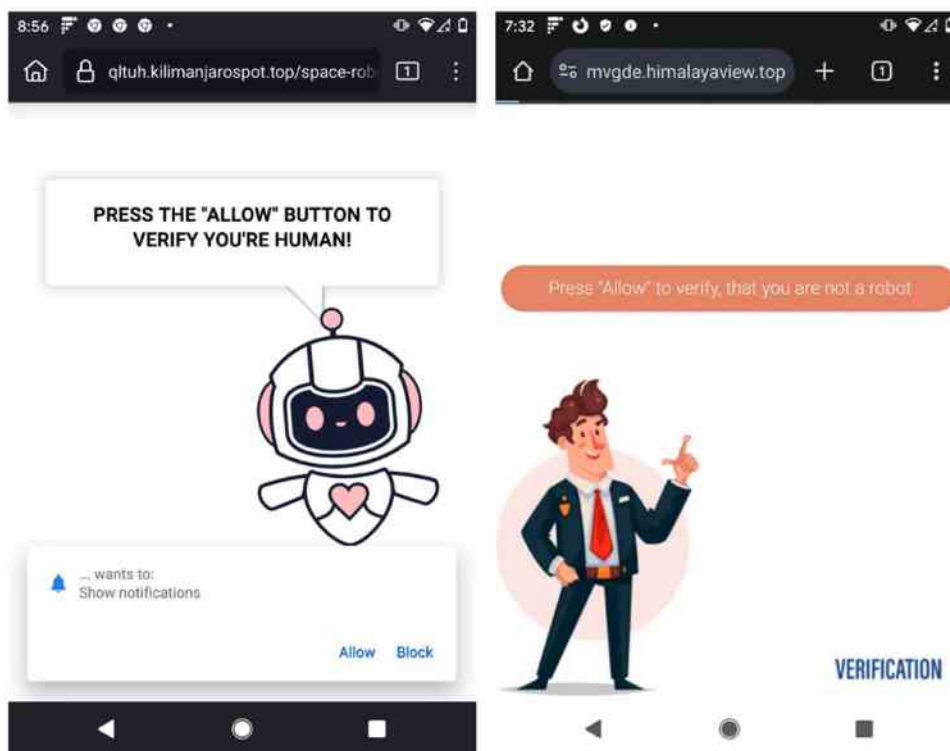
8:56

qltuh.kilimanjarospot.top/space-rob

1

PRESS THE "ALLOW" BUTTON TO VERIFY YOU'RE HUMAN!

... wants to:
Show notifications

Allow Block

7:32

mvgde.himalayaview.top

1

Press "Allow" to verify, that you are not a robot

VERIFICATION